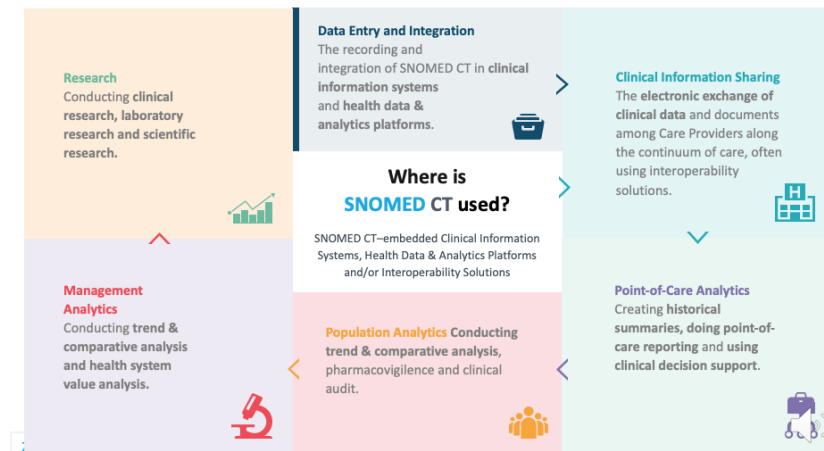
Research
Conducting clinical research, laboratory research and scientific research.

Data Entry and Integration
The recording and integration of SNOMED CT in clinical information systems and health data & analytics platforms.

Clinical Information Sharing
The electronic exchange of clinical data and documents among Care Providers along the continuum of care, often using interoperability solutions.

Where is SNOMED CT used?

SNOMED CT–embedded Clinical Information Systems, Health Data & Analytics Platforms and/or Interoperability Solutions

Management Analytics
Conducting trend & comparative analysis and health system value analysis.

Population Analytics Conducting trend & comparative analysis, pharmacovigilence and clinical audit.

Point-of-Care Analytics
Creating historical summaries, doing point-of-care reporting and using clinical decision support.